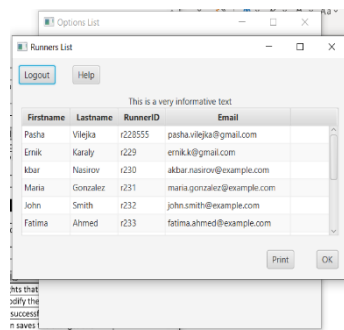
Options List

Runners List

Logout
Help

This is a very informative text

| Firstname | Lastname | RunnerID | Email |
|---|---|---|---|
| Pasha | Vilejka | r228555 | pasha.vilejka@gmail.com |
| Ernik | Karaly | r229 | ernik.k@gmail.com |
| kbar | Nasirov | r230 | akbar.nasirov@example.com |
| Maria | Gonzalez | r231 | maria.gonzalez@example.com |
| John | Smith | r232 | john.smith@example.com |
| Fatima | Ahmed | r233 | fatima.ahmed@example.com |

Print
OK

hts that
odify the
successf
n saves t